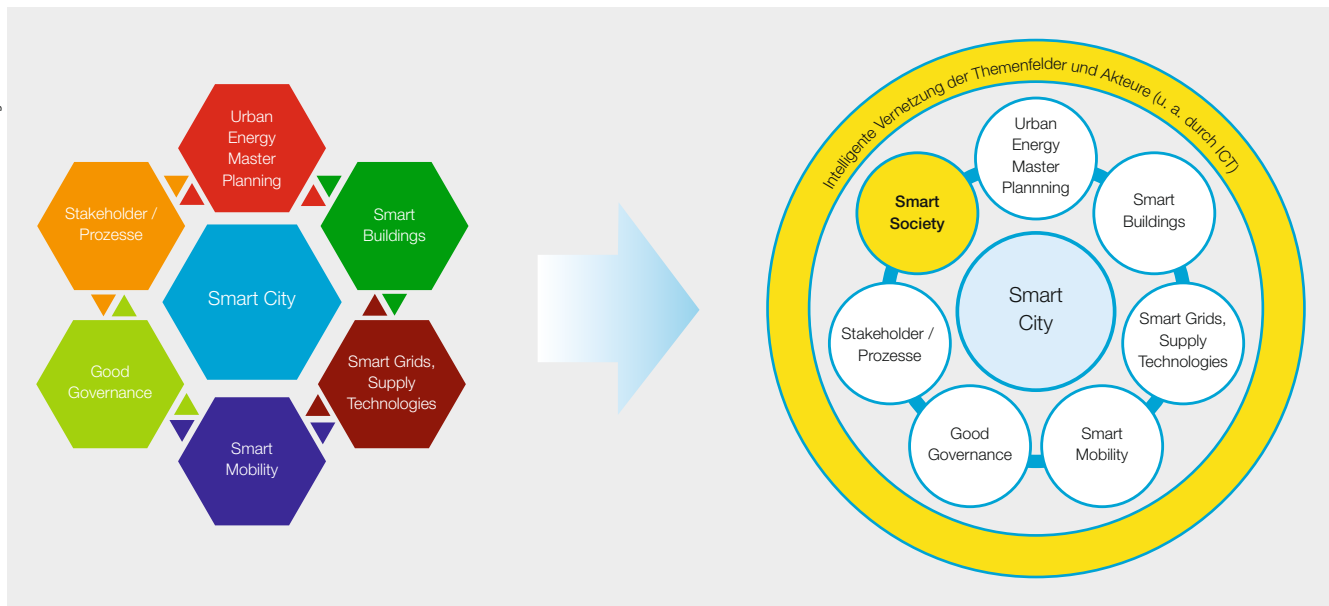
Urban Energy Master Planning

Stakeholder / Prozesse

Smart Buildings

Smart City

Good Governance

Smart Grids, Supply Technologies

Smart Mobility

Intelligente Vernetzung der Themenfelder und Akteure (u. a. durch ICT)

Urban Energy Master Plannning

Smart Society

Smart Buildings

Smart City

Stakeholder / Prozesse

Smart Grids, Supply Technologies

Good Governance

Smart Mobility